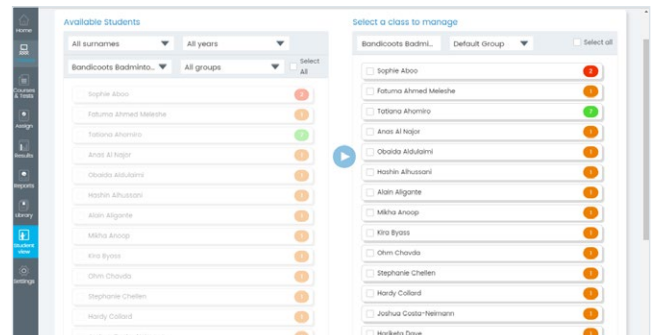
Home

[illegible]

Courses & Tests

Assign

Results

Reports

Library

Student view

Settings

Available Students

All surnames

All years

Bandicoots Badminto...

All groups

Select All

Sophie Aboo

Fatuma Ahmed Meleshe

Tatiana Ahomiro

Anas Al Najar

Obaida Aldulaimi

Hashin Alhussani

Alain Aligante

Mikha Anoop

Kira Byass

Ohm Chavda

Stephanie Chellen

Hardy Collard

Select a class to manage

Bandicoots Badmi...

Default Group

Select all

Sophie Aboo

Fatuma Ahmed Meleshe

Tatiana Ahomiro

Anas Al Najar

Obaida Aldulaimi

Hashin Alhussani

Alain Aligante

Mikha Anoop

Kira Byass

Ohm Chavda

Stephanie Chellen

Hardy Collard

Joshua Costa-Neimann

Harikata Dave